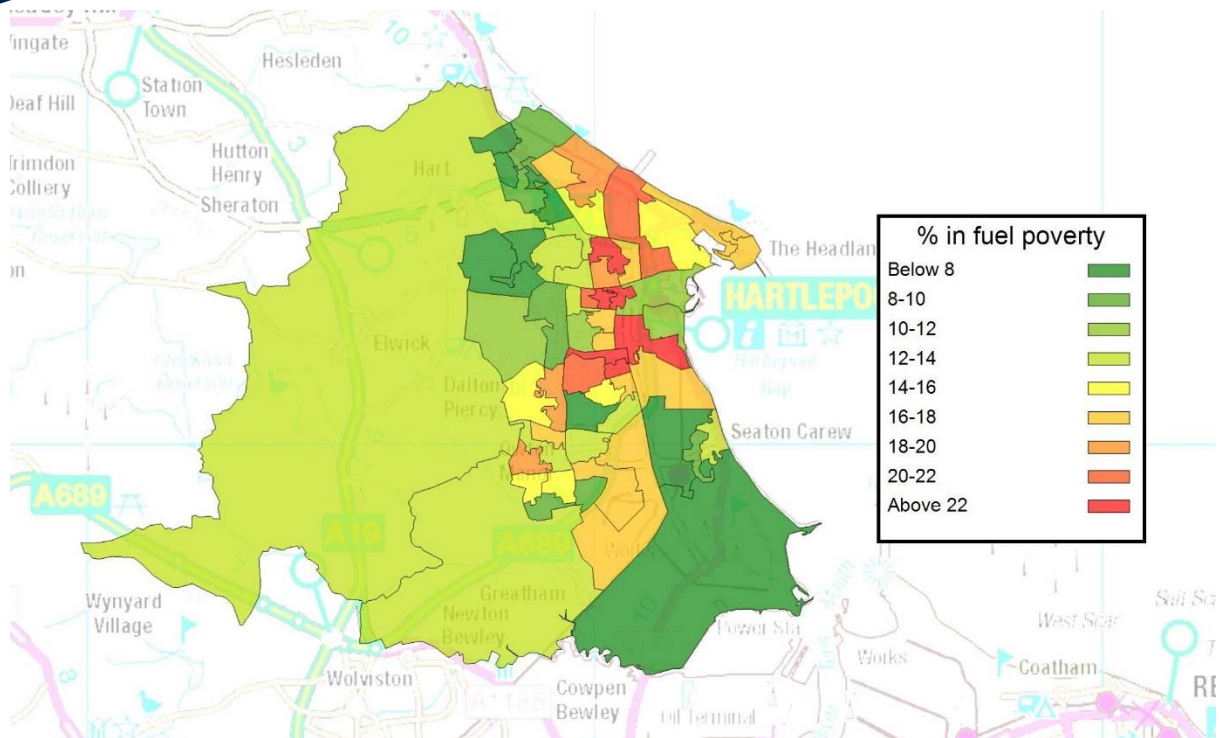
Wingate
Hesleden
Station Town
Deaf Hill
Trimdon Colliery
Hutton Henry
Sheraton
Hart
The Headlan
HARTLEPO
Elwick
Dalton Piercy
Seaton Carew
A689
A19
A689
Wynyard Village
Greatham
Newton Bewley
Power Sta
Works
West Scar
Salt Sc
Coatham
Wolviston
A1185
Cowpen Bewley
Oil Terminal
RE

% in fuel poverty
Below 8
8-10
10-12
12-14
14-16
16-18
18-20
20-22
Above 22